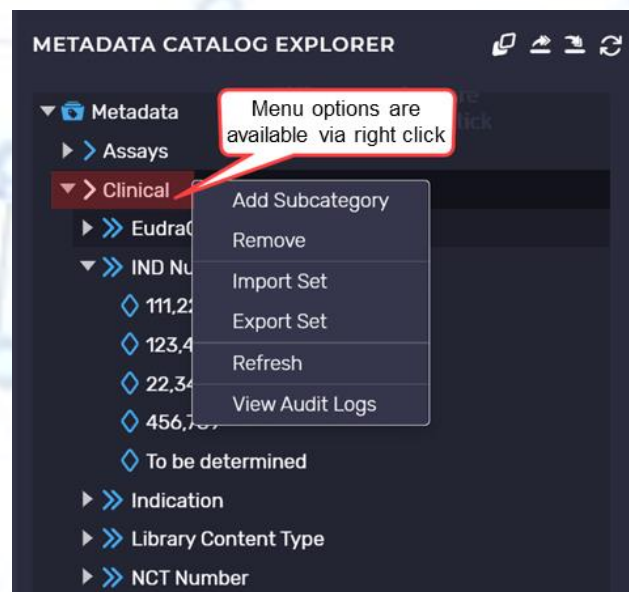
METADATA CATALOG EXPLORER

Metadata
Assays
Clinical
Eudra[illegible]
IND Nu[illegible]
111,2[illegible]
123,4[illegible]
22,34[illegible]
456,7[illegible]
To be determined
Indication
Library Content Type
NCT Number

Menu options are available via right click

Add Subcategory
Remove
Import Set
Export Set
Refresh
View Audit Logs